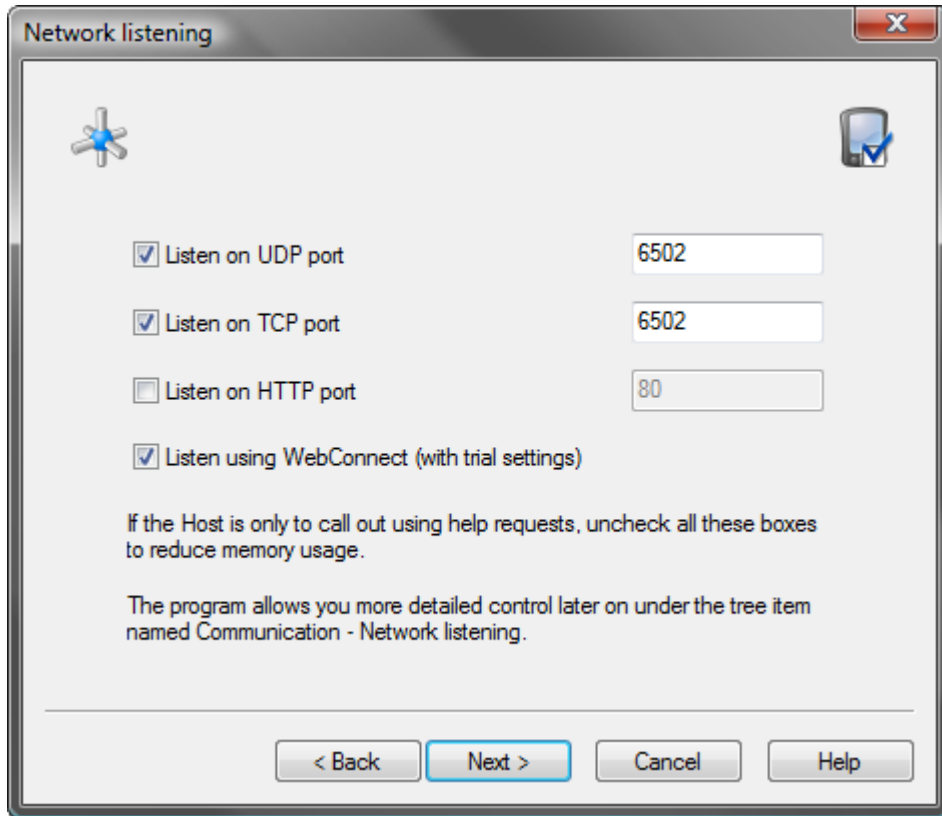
Network listening

Listen on UDP port 6502

Listen on TCP port 6502

Listen on HTTP port 80

Listen using WebConnect (with trial settings)

If the Host is only to call out using help requests, uncheck all these boxes to reduce memory usage.

The program allows you more detailed control later on under the tree item named Communication - Network listening.

< Back
Next >
Cancel
Help